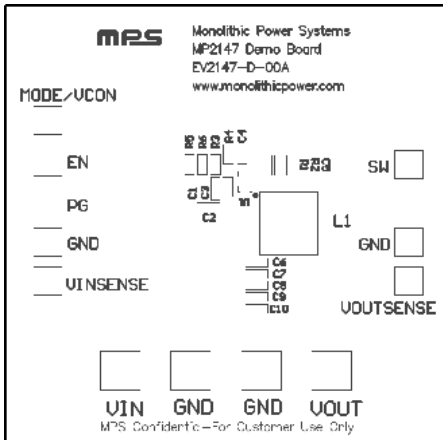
mps

Monolithic Power Systems
MP2147 Demo Board
EV2147-D-00A
www.monolithicpower.com

MODE/VCON

EN

PG

GND

VINSENSE

C2

U1

L1

SW

GND

C6
C7
C8
C9
C10

VOUTSENSE

VIN GND GND VOUT

MPS Confidential—For Customer Use Only